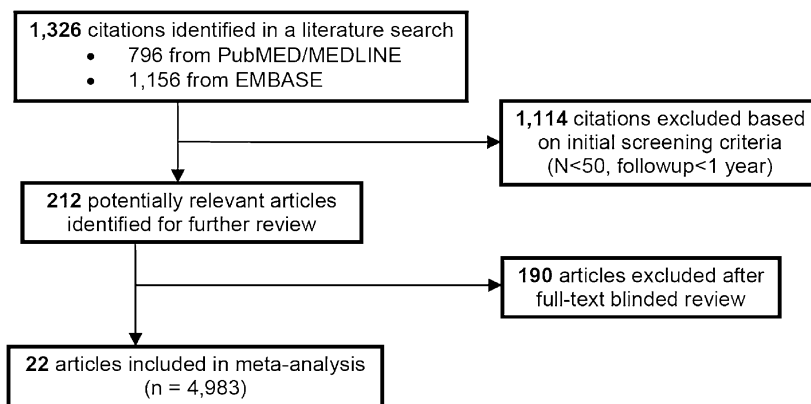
**1,326** citations identified in a literature search

- 796 from PubMED/MEDLINE
- 1,156 from EMBASE

**1,114** citations excluded based on initial screening criteria (N<50, followup<1 year)

**212** potentially relevant articles identified for further review

**190** articles excluded after full-text blinded review

**22** articles included in meta-analysis (n = 4,983)